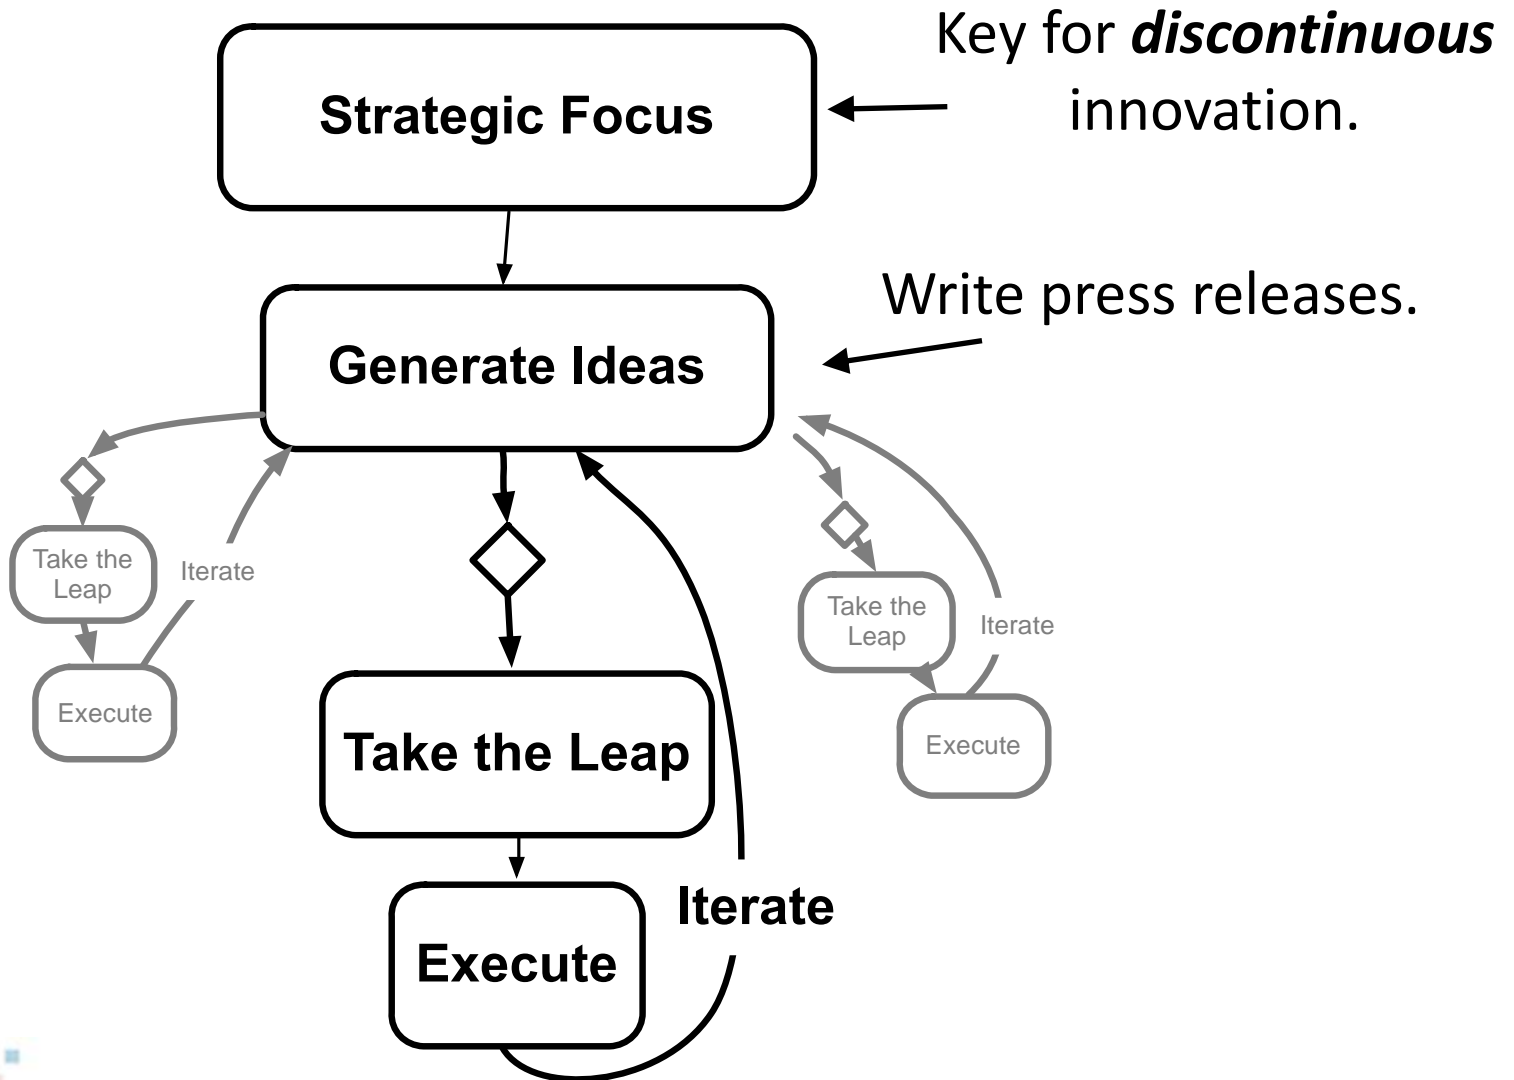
Key for ***discontinuous*** innovation.

**Strategic Focus**

Write press releases.

**Generate Ideas**

Take the Leap

Iterate

Execute

**Take the Leap**

**Execute**

**Iterate**

Take the Leap

Iterate

Execute